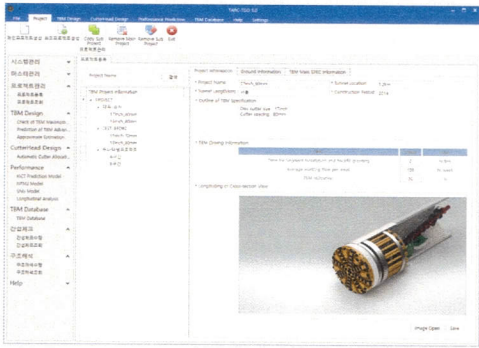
TBMC 2022 0.2

File | Project | TBM Design | CutterHead Design | Performance Prediction | TBM Database | Help | Settings

Create Sub Project | Remove Main Project | Remove Sub Project | Exit

시스템관리
마스터관리
프로젝트관리
TBM Design
Check of TBM Maximum
Prediction of TBM Advan...
Approximate Estimation
CutterHead Design
Automatic Cutter Allocati...
Performance
NTNU Model
Gehring Model
Longitudinal Analysis
TBM Database
TBM Database
Help

Project Name | 검색

TBM Project Information
PROJECT

Project Information | Ground Information | TBM Main SPEC Information

Project Name
Tunnel Length(km)
Tunnel Location
Construction Period
Outline of TBM Specification
TBM cutter size
Cutter spacing

TBM Driving Information

Longitudinal & Cross-section View

Image Open | Save